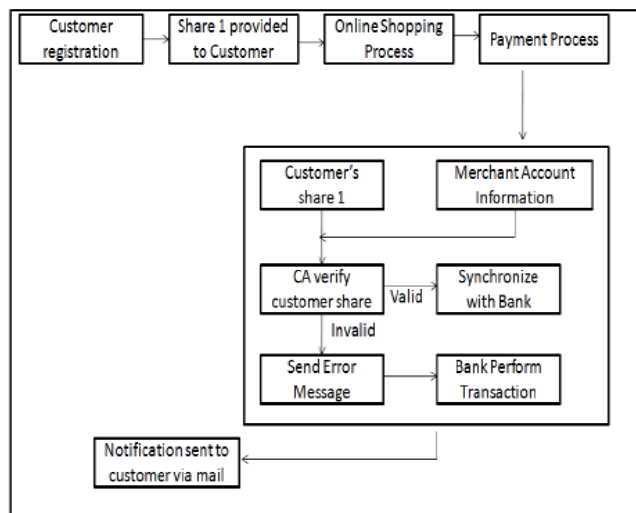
Customer registration

Share 1 provided to Customer

Online Shopping Process

Payment Process

Customer's share 1

Merchant Account Information

CA verify customer share

Valid

Synchronize with Bank

Invalid

Send Error Message

Bank Perform Transaction

Notification sent to customer via mail